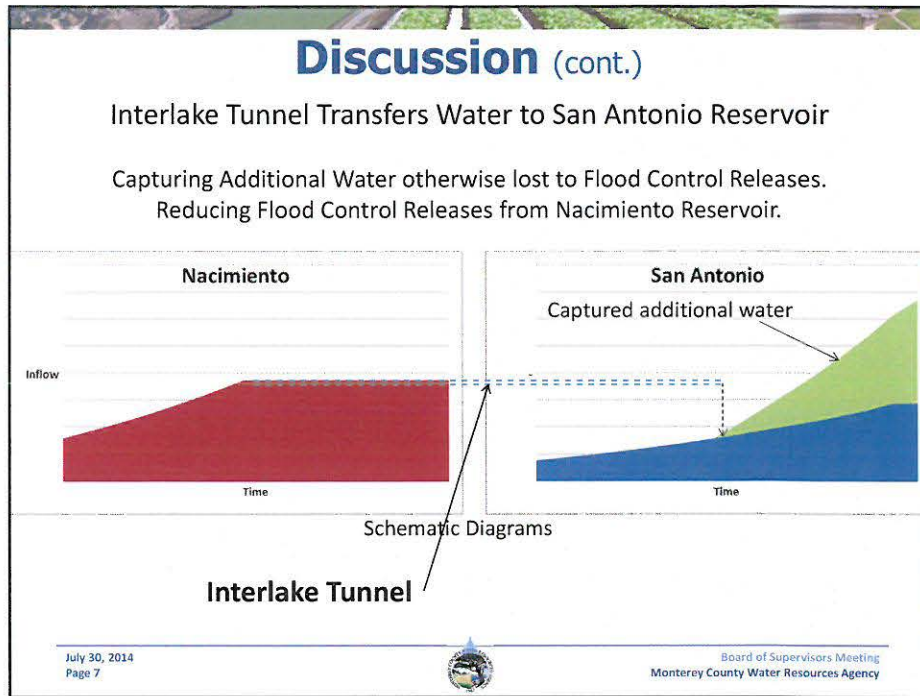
Discussion (cont.)

Interlake Tunnel Transfers Water to San Antonio Reservoir

Capturing Additional Water otherwise lost to Flood Control Releases. Reducing Flood Control Releases from Nacimiento Reservoir.

Nacimiento

Inflow

Time

San Antonio

Captured additional water

Time

Schematic Diagrams

Interlake Tunnel

July 30, 2014
Page 7

Board of Supervisors Meeting
Monterey County Water Resources Agency